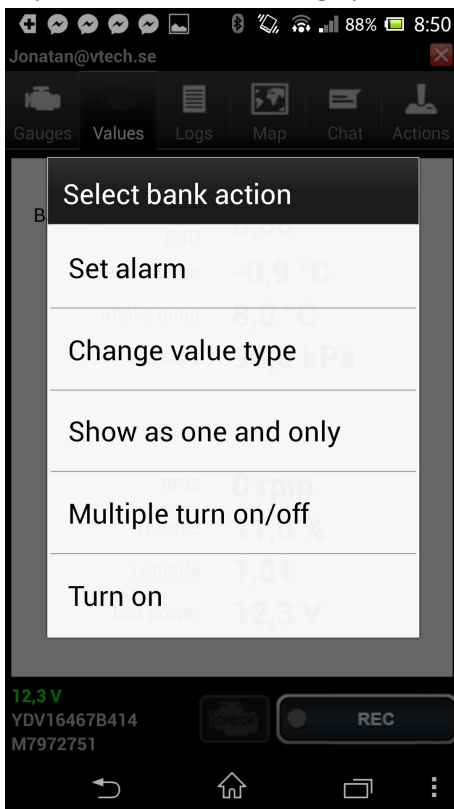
88% 8:50
Jonatan@vtech.se

Gauges Values Logs Map Chat Actions

Select bank action

Set alarm

Change value type

Show as one and only

Multiple turn on/off

Turn on

12,3 V
YDV16467B414
M7972751

CHECK

REC